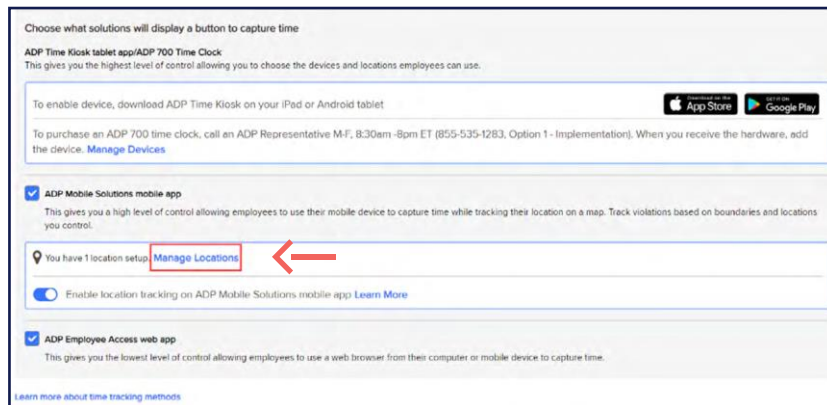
Choose what solutions will display a button to capture time

ADP Time Kiosk tablet app/ADP 700 Time Clock
This gives you the highest level of control allowing you to choose the devices and locations employees can use.

To enable device, download ADP Time Kiosk on your iPad or Android tablet

Download on the App Store

GET IT ON Google Play

To purchase an ADP 700 time clock, call an ADP Representative M-F, 8:30am -8pm ET (855-535-1283, Option 1 - Implementation). When you receive the hardware, add the device. Manage Devices

ADP Mobile Solutions mobile app
This gives you a high level of control allowing employees to use their mobile device to capture time while tracking their location on a map. Track violations based on boundaries and locations you control.

You have 1 location setup. Manage Locations

Enable location tracking on ADP Mobile Solutions mobile app Learn More

ADP Employee Access web app
This gives you the lowest level of control allowing employees to use a web browser from their computer or mobile device to capture time.

Learn more about time tracking methods